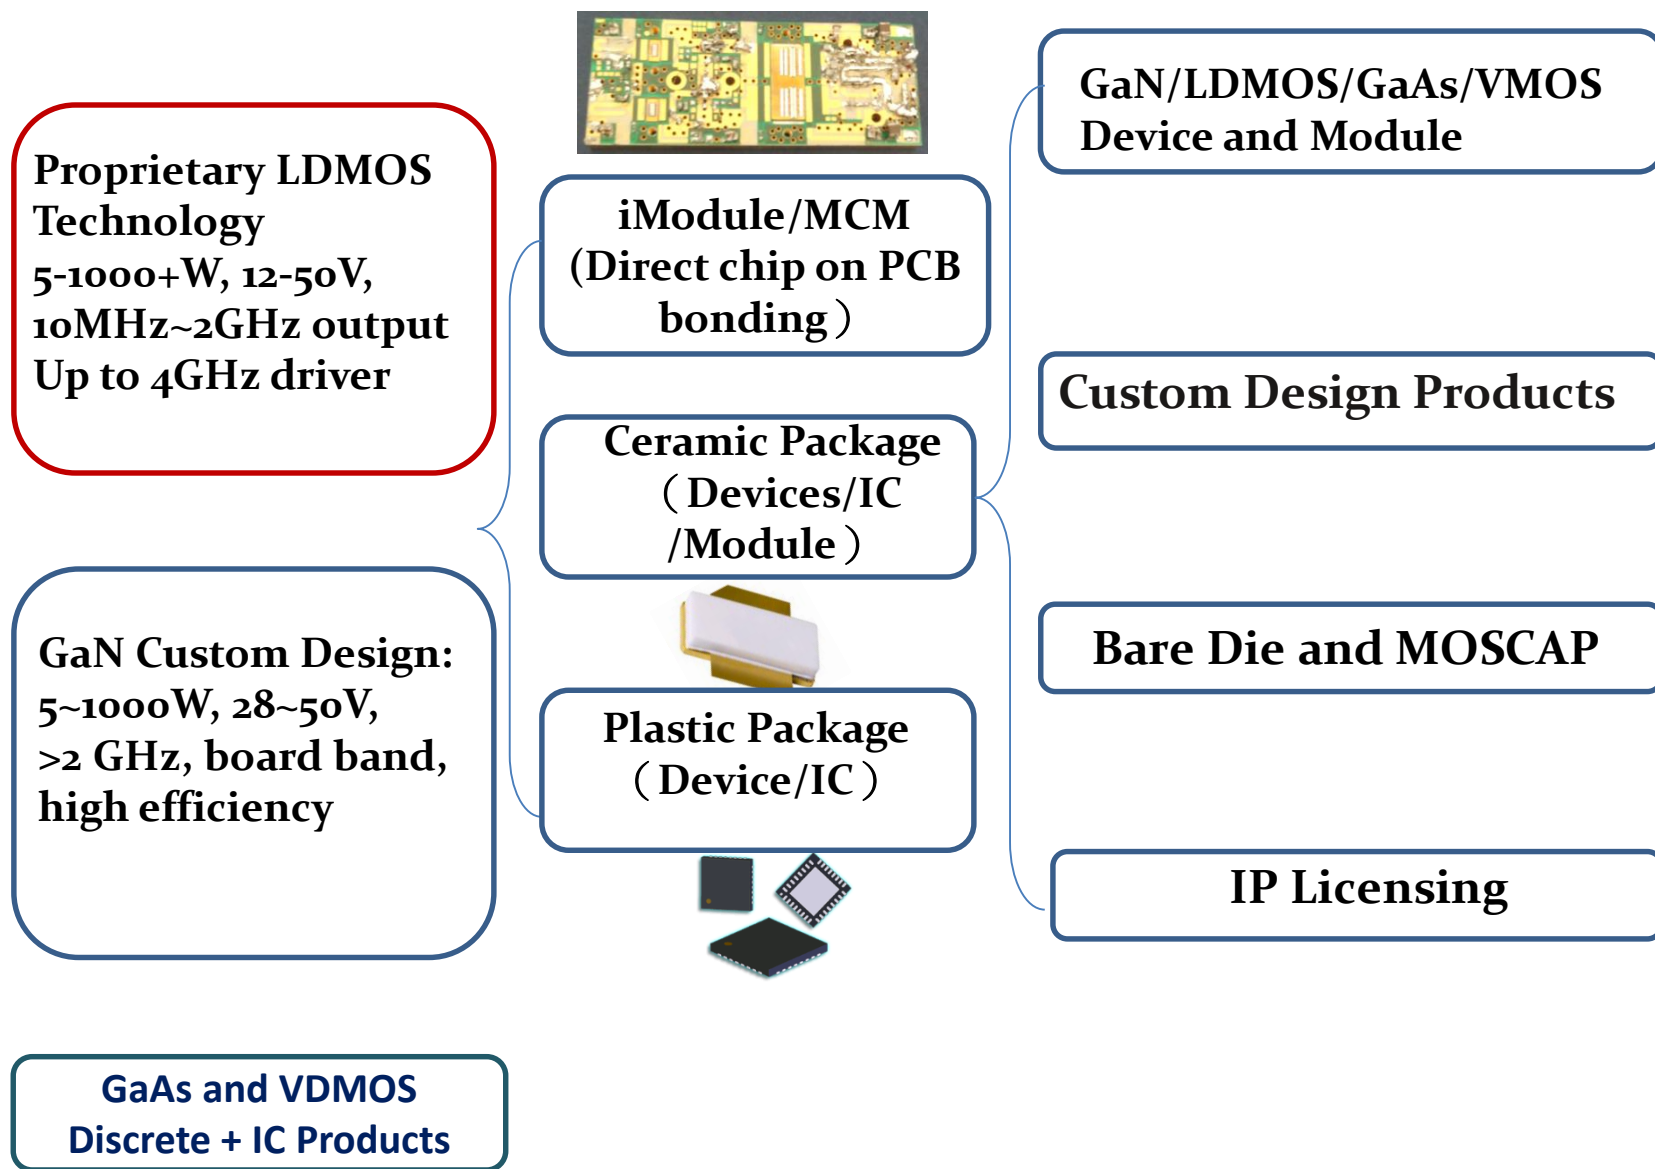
Proprietary LDMOS Technology
5-1000+W, 12-50V,
10MHz~2GHz output
Up to 4GHz driver

GaN Custom Design:
5~1000W, 28~50V,
>2 GHz, board band,
high efficiency

GaAs and VDMOS
Discrete + IC Products

iModule/MCM
(Direct chip on PCB bonding)

Ceramic Package
(Devices/IC /Module)

Plastic Package
(Device/IC)

GaN/LDMOS/GaAs/VMOS
Device and Module

Custom Design Products

Bare Die and MOSCAP

IP Licensing